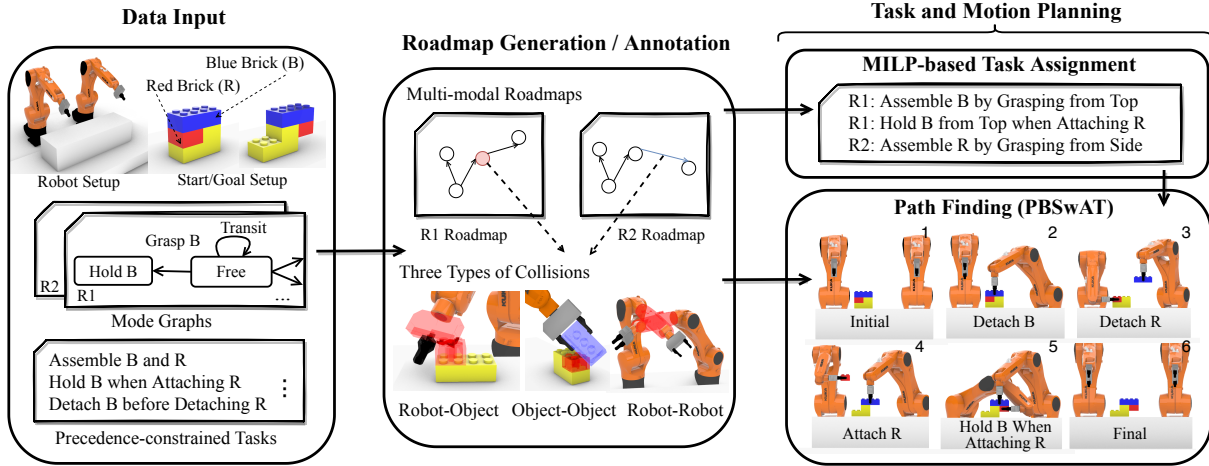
Data Input

Blue Brick (B)

Red Brick (R)

Robot Setup

Start/Goal Setup

Transit

Grasp B

Hold B

Free

R2

R1

...

Mode Graphs

Assemble B and R

Hold B when Attaching R

Detach B before Detaching R

⋮

Precedence-constrained Tasks

Roadmap Generation / Annotation

Multi-modal Roadmaps

R1 Roadmap

R2 Roadmap

Three Types of Collisions

Robot-Object

Object-Object

Robot-Robot

Task and Motion Planning

MILP-based Task Assignment

R1: Assemble B by Grasping from Top

R1: Hold B from Top when Attaching R

R2: Assemble R by Grasping from Side

Path Finding (PBSwAT)

1

Initial

2

Detach B

3

Detach R

4

Attach R

5

Hold B When Attaching R

6

Final